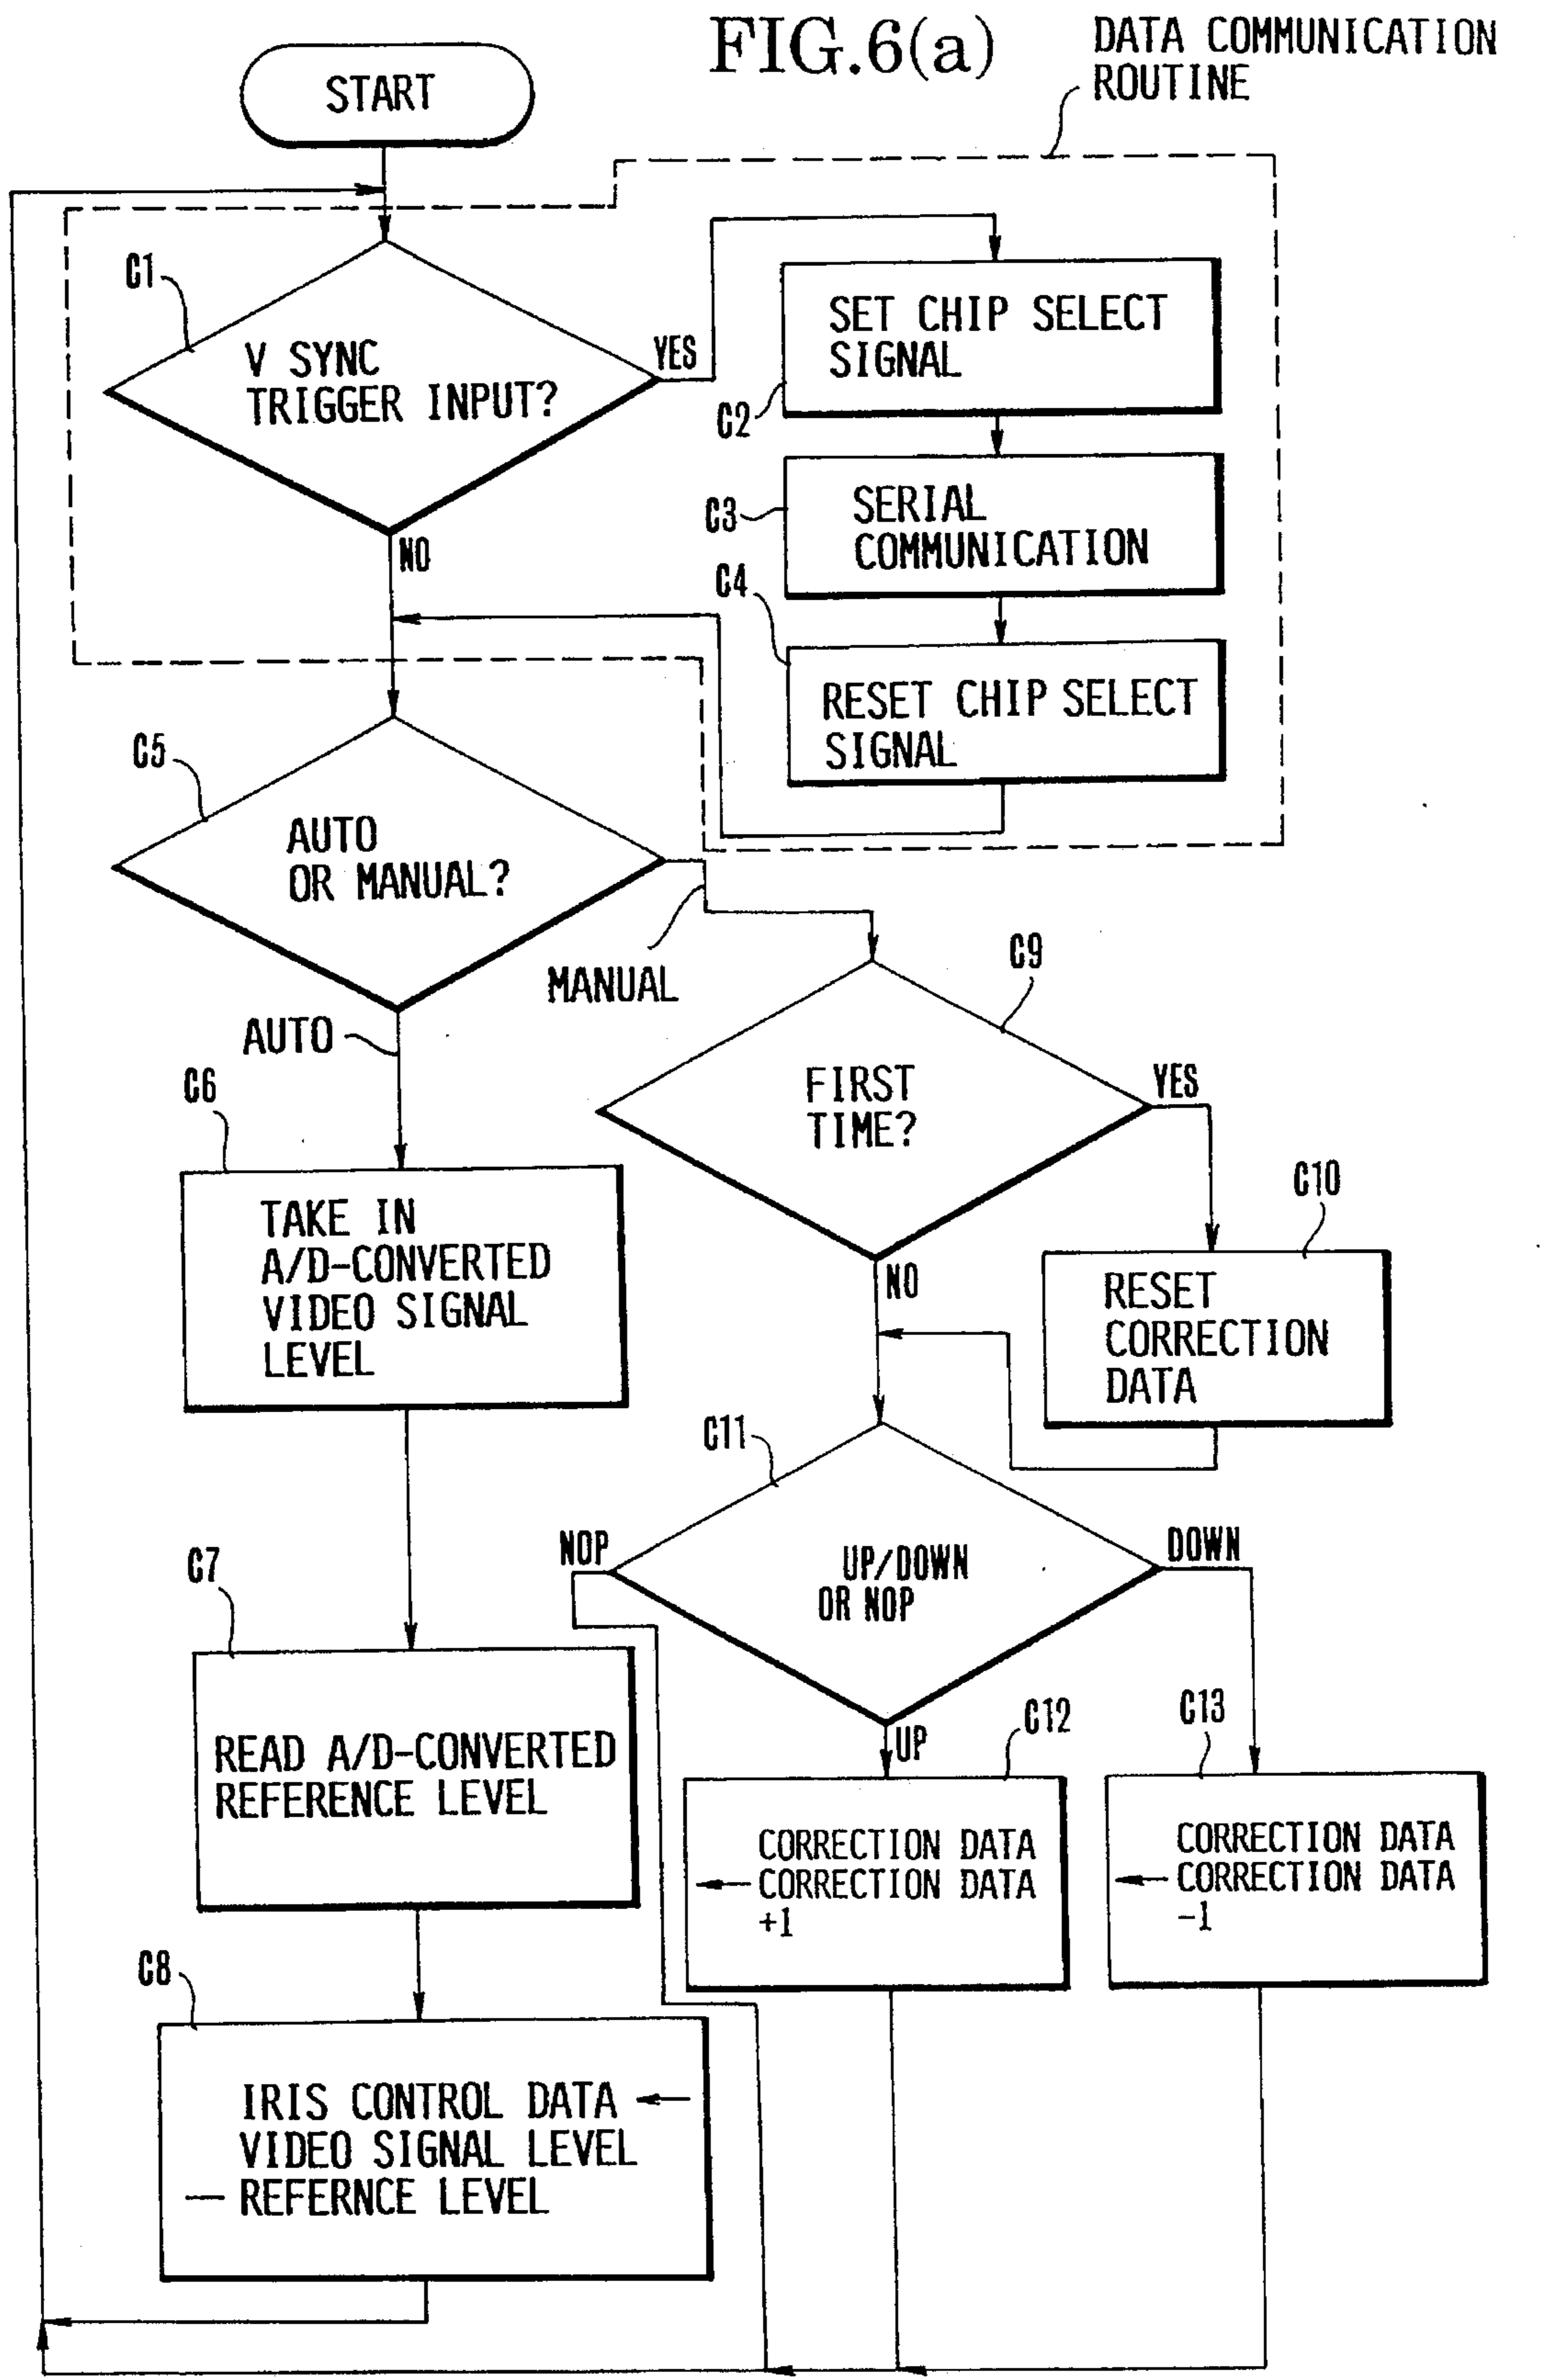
FIG.6(a)

DATA COMMUNICATION ROUTINE

START

C1

V SYNC TRIGGER INPUT?

YES

NO

SET CHIP SELECT SIGNAL

C2

C3

SERIAL COMMUNICATION

C4

RESET CHIP SELECT SIGNAL

C5

AUTO OR MANUAL?

MANUAL

AUTO

C9

FIRST TIME?

YES

NO

C6

TAKE IN A/D-CONVERTED VIDEO SIGNAL LEVEL

C10

RESET CORRECTION DATA

C11

NOP

UP/DOWN OR NOP

DOWN

UP

C7

READ A/D-CONVERTED REFERENCE LEVEL

C12

C13

CORRECTION DATA ← CORRECTION DATA +1

CORRECTION DATA ← CORRECTION DATA -1

C8

IRIS CONTROL DATA ← VIDEO SIGNAL LEVEL — REFERNCE LEVEL